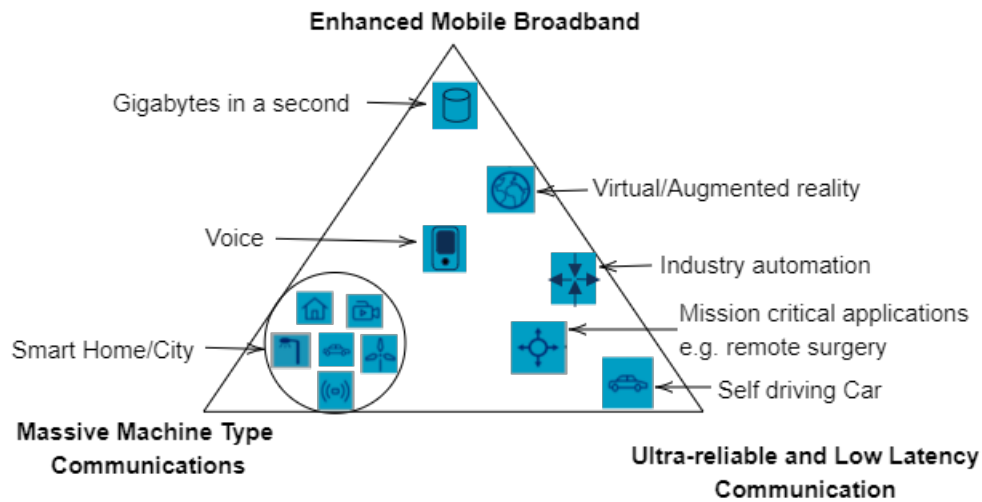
Enhanced Mobile Broadband

Gigabytes in a second

Virtual/Augmented reality

Voice

Industry automation

Mission critical applications e.g. remote surgery

Smart Home/City

Self driving Car

Massive Machine Type Communications

Ultra-reliable and Low Latency Communication